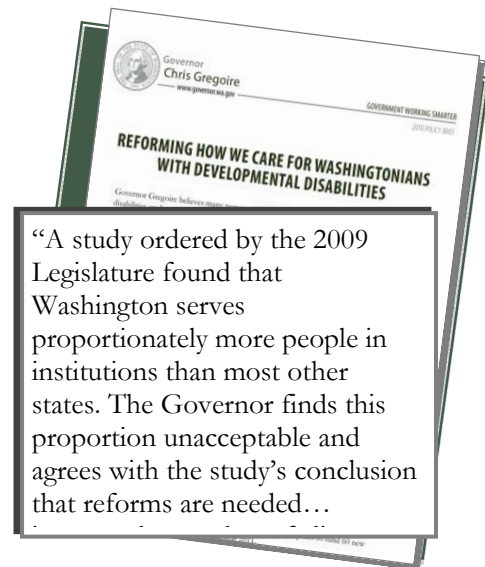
Governor
Chris Gregoire
www.governor.wa.gov

GOVERNMENT WORKING SMARTER
2010 POLICY BRIEF

REFORMING HOW WE CARE FOR WASHINGTONIANS WITH DEVELOPMENTAL DISABILITIES

Governor Gregoire believes many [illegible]

"A study ordered by the 2009 Legislature found that Washington serves proportionately more people in institutions than most other states. The Governor finds this proportion unacceptable and agrees with the study's conclusion that reforms are needed…

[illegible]